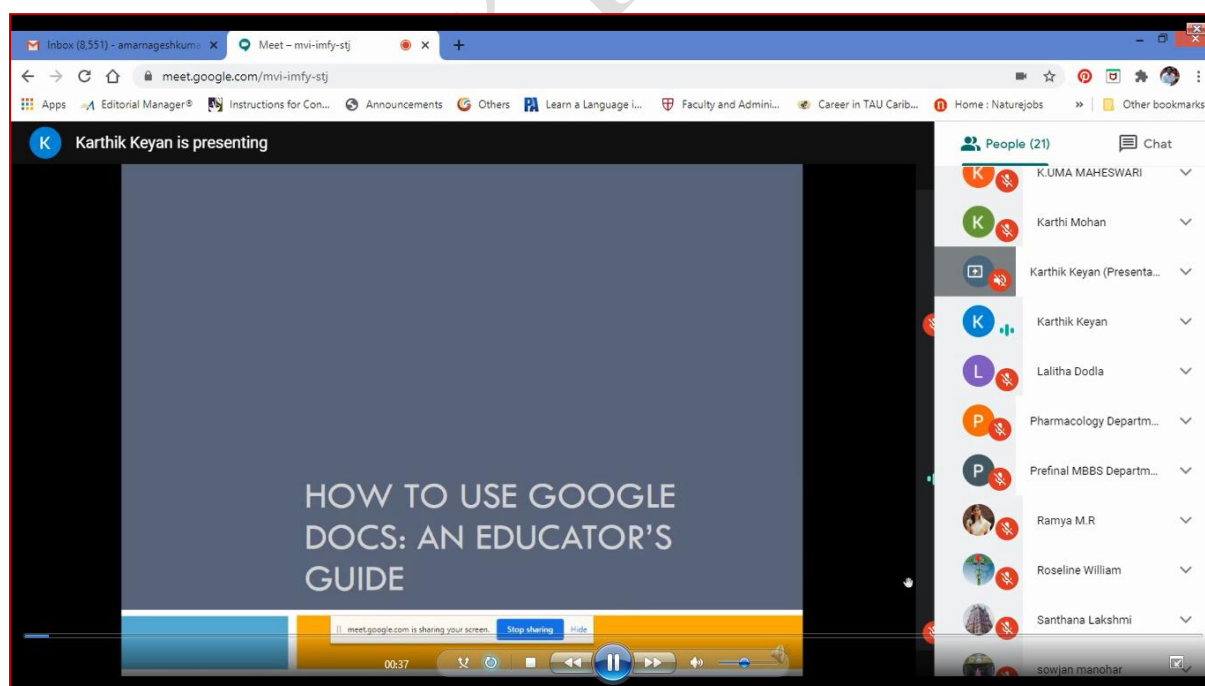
Inbox (8,551) - amarnageshkuma ×
Meet – mvi-imfy-stj ×
+
meet.google.com/mvi-imfy-stj
Apps
Editorial Manager®
Instructions for Con...
Announcements
Others
Learn a Language i...
Faculty and Admini...
Career in TAU Carib...
Home : Naturejobs
»
Other bookmarks

K Karthik Keyan is presenting

HOW TO USE GOOGLE DOCS: AN EDUCATOR'S GUIDE

meet.google.com is sharing your screen. Stop sharing Hide

00:37

People (21)
Chat
K.UMA MAHESWARI
Karthi Mohan
Karthik Keyan (Presenta...
Karthik Keyan
Lalitha Dodla
Pharmacology Departm...
Prefinal MBBS Departm...
Ramya M.R
Roseline William
Santhana Lakshmi
sowjan manohar